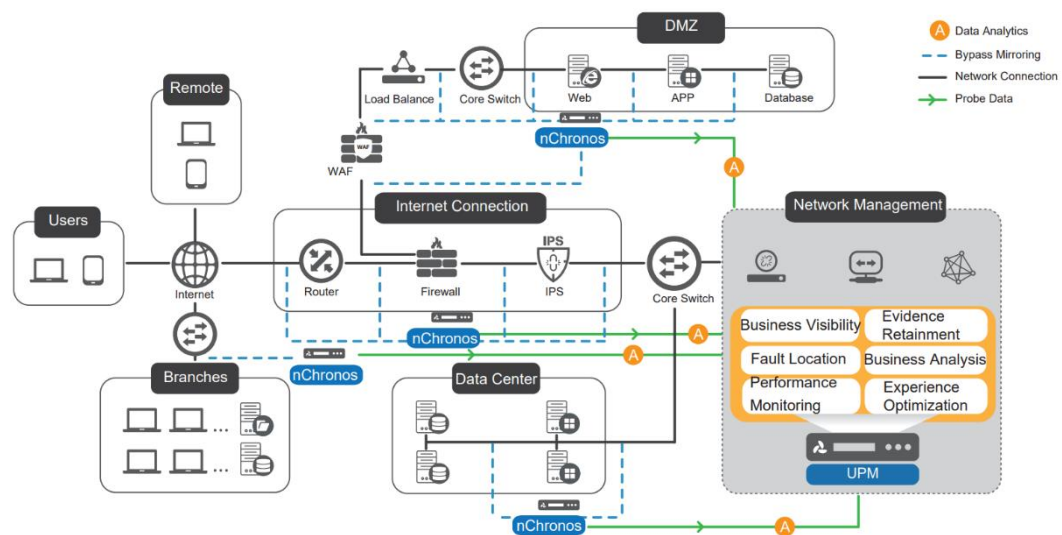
DMZ

A Data Analytics
Bypass Mirroring
Network Connection
Probe Data

Load Balance
Core Switch
Web
APP
Database

Remote

nChronos

WAF

WAF

A

Network Management

Internet Connection

Users

IPS

Internet
Router
Firewall
IPS
Core Switch

Business Visibility
Evidence Retainment
Fault Location
Business Analysis
Performance Monitoring
Experience Optimization

nChronos
A
A
nChronos

Branches

Data Center

...
...

UPM

nChronos
A